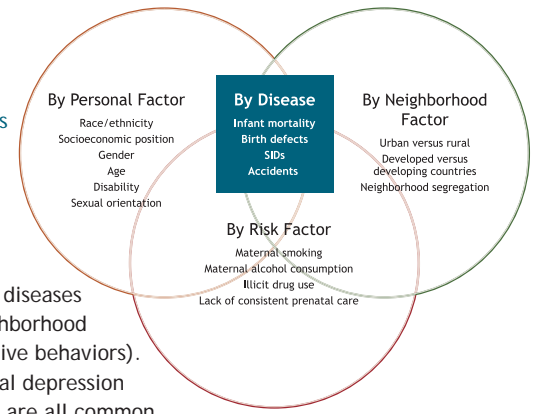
s

By Personal Factor
Race/ethnicity
Socioeconomic position
Gender
Age
Disability
Sexual orientation

By Disease
Infant mortality
Birth defects
SIDs
Accidents

By Neighborhood Factor
Urban versus rural
Developed versus developing countries
Neighborhood segregation

By Risk Factor
Maternal smoking
Maternal alcohol consumption
Illicit drug use
Lack of consistent prenatal care

diseases
hborhood
ive behaviors).
al depression
are all common